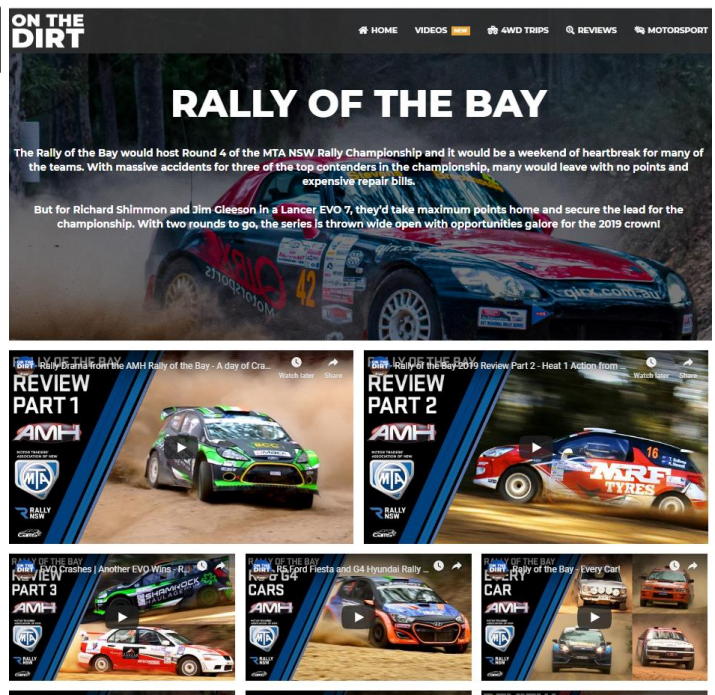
ON THE DIRT

HOME VIDEOS NEW 4WD TRIPS REVIEWS MOTORSPORT

RALLY OF THE BAY

The Rally of the Bay would host Round 4 of the MTA NSW Rally Championship and it would be a weekend of heartbreak for many of the teams. With massive accidents for three of the top contenders in the championship, many would leave with no points and expensive repair bills.

But for Richard Shimmon and Jim Gleeson in a Lancer EVO 7, they'd take maximum points home and secure the lead for the championship. With two rounds to go, the series is thrown wide open with opportunities galore for the 2019 crown!

Rally Drama from the AMH Rally of the Bay - A day of Cra...
Watch later Share
RALLY OF THE BAY
REVIEW PART 1
AMH
MTA
RALLY NSW

Rally of the Bay 2019 Review Part 2 - Heat 1 Action from ...
Watch later Share
REVIEW PART 2
AMH
MTA
RALLY NSW
MRF TYRES

EVO Crashes | Another EVO Wins - R...
RALLY OF THE BAY
REVIEW PART 3
AMH
MTA
RALLY NSW

R5 Ford Fiesta and G4 Hyundai Rally ...
RALLY OF THE BAY
R5 & G4 CARS

Rally of the Bay - Every Car!
RALLY OF THE BAY
EVERY CAR
AMH
MTA
RALLY NSW